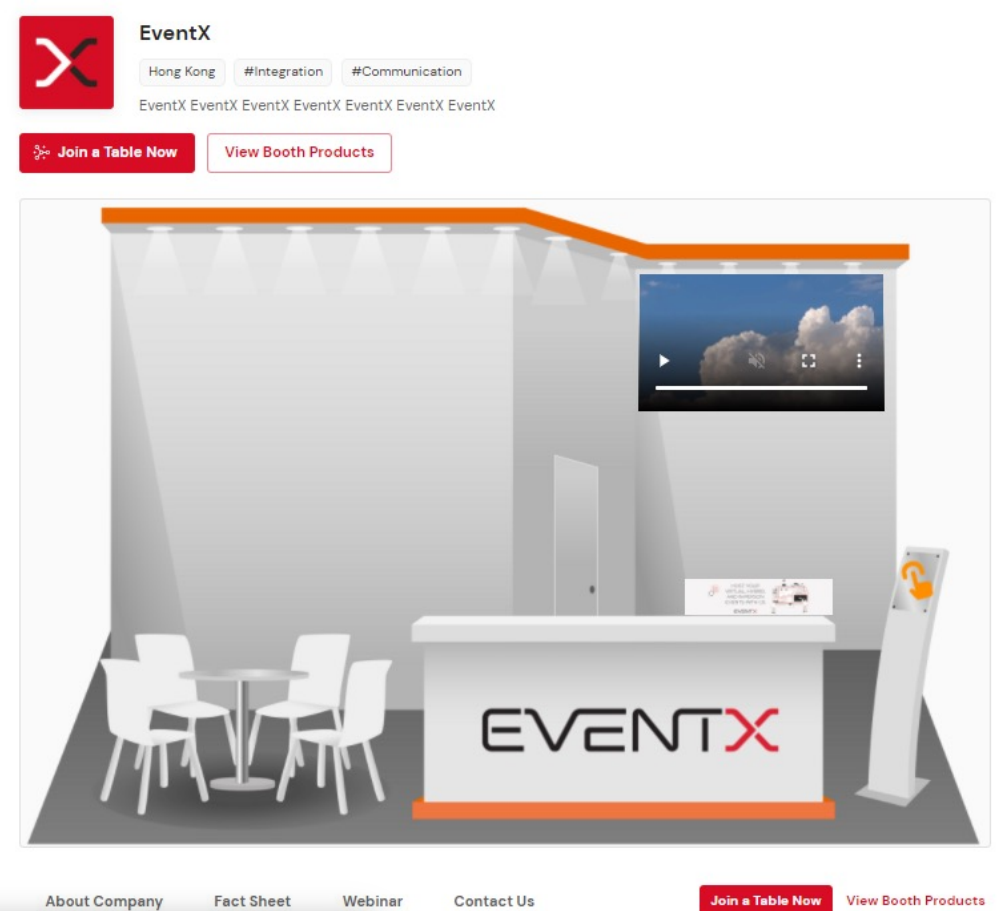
EventX

Hong Kong #Integration #Communication

EventX EventX EventX EventX EventX EventX EventX

Join a Table Now View Booth Products

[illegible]

EVENTX

EVENTX

About Company Fact Sheet Webinar Contact Us

Join a Table Now View Booth Products